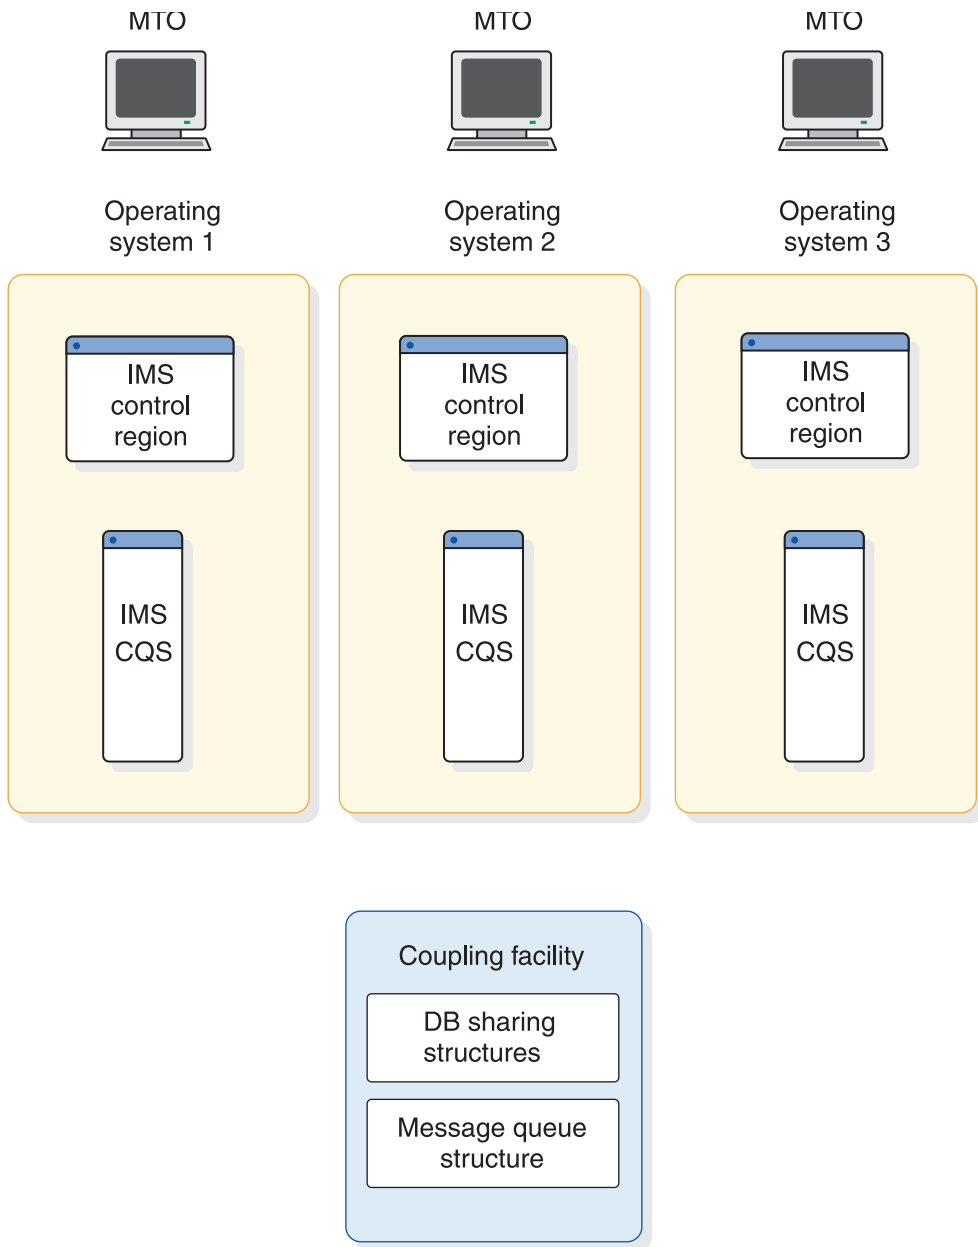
MTO

MTO

MTO

Operating system 1

Operating system 2

Operating system 3

IMS control region

IMS CQS

IMS control region

IMS CQS

IMS control region

IMS CQS

Coupling facility

DB sharing structures

Message queue structure